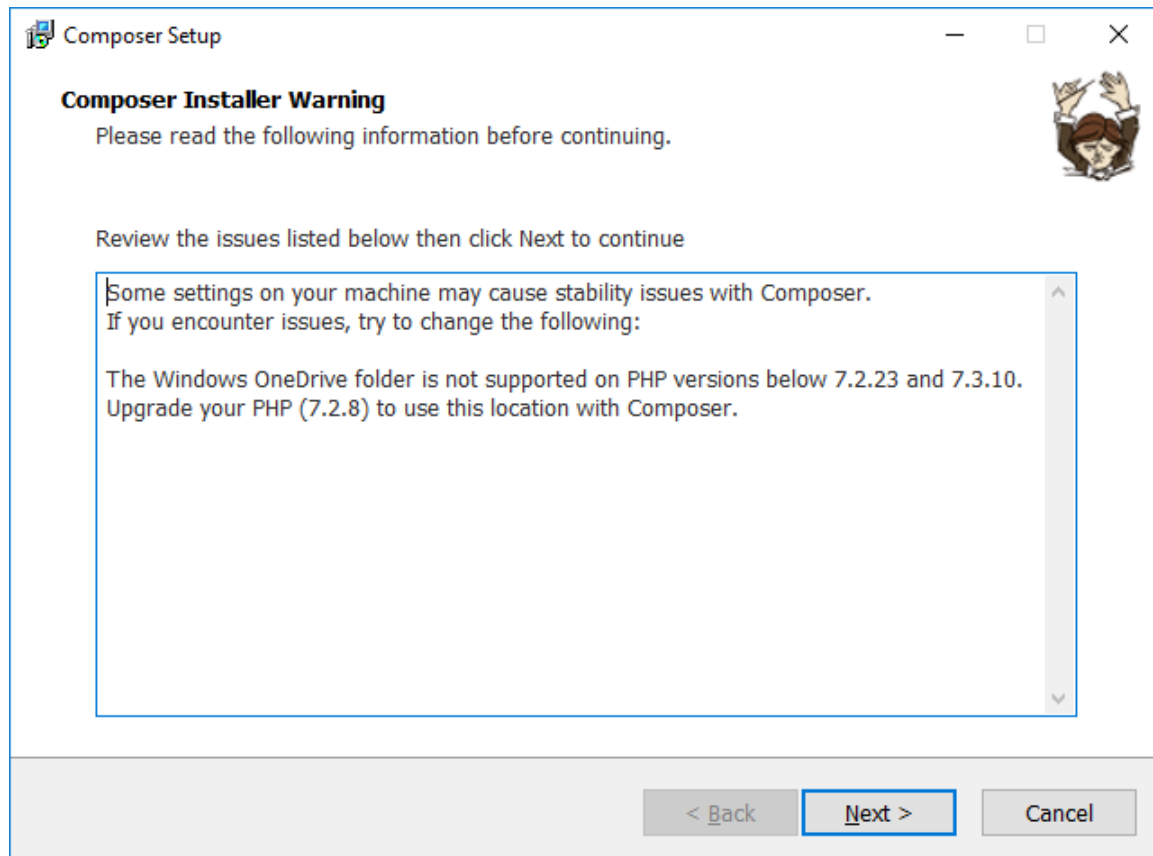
Composer Setup

Composer Installer Warning

Please read the following information before continuing.

Review the issues listed below then click Next to continue

Some settings on your machine may cause stability issues with Composer.
If you encounter issues, try to change the following:

The Windows OneDrive folder is not supported on PHP versions below 7.2.23 and 7.3.10.
Upgrade your PHP (7.2.8) to use this location with Composer.

< Back

Next >

Cancel